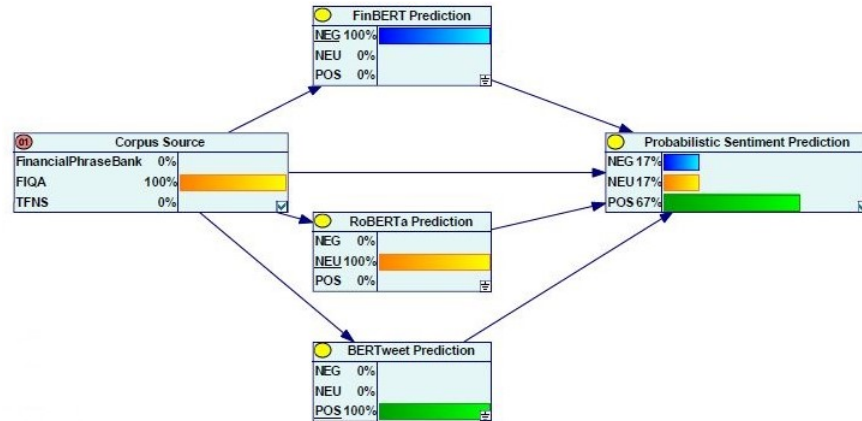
FinBERT Prediction
NEG 100%
NEU 0%
POS 0%

01 Corpus Source
FinancialPhraseBank 0%
FIQA 100%
TFNS 0%

Probabilistic Sentiment Prediction
NEG 17%
NEU 17%
POS 67%

RoBERTa Prediction
NEG 0%
NEU 100%
POS 0%

BERTweet Prediction
NEG 0%
NEU 0%
POS 100%